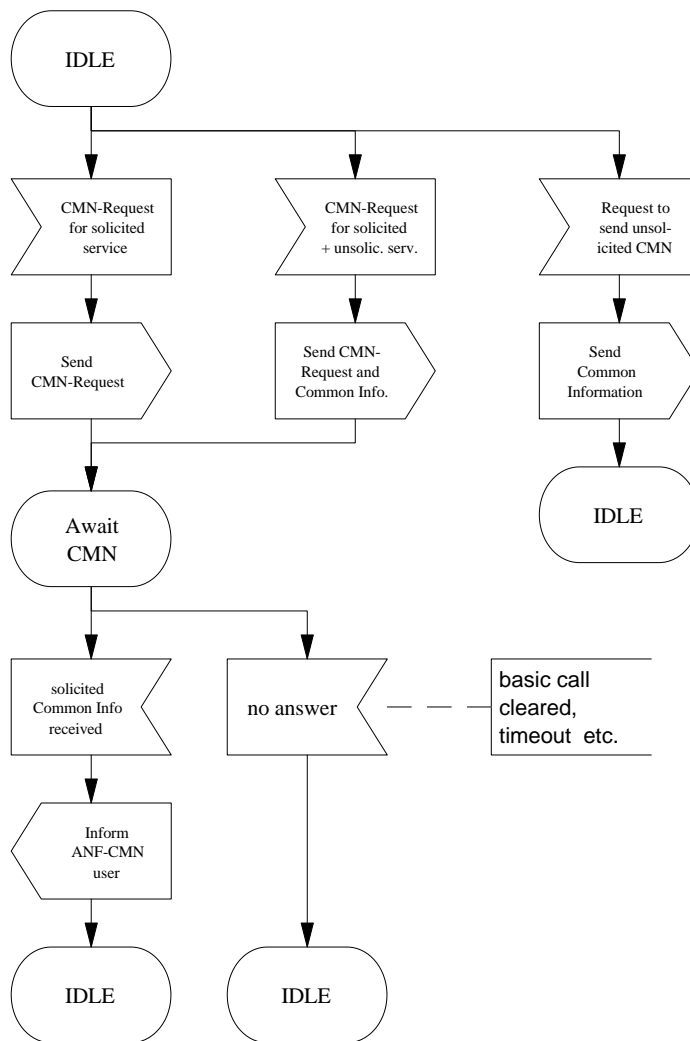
IDLE

CMN-Request for solicited service

CMN-Request for solicited + unsolic. serv.

Request to send unsolicited CMN

Send CMN-Request

Send CMN-Request and Common Info.

Send Common Information

IDLE

Await CMN

solicited Common Info received

no answer

basic call cleared, timeout etc.

Inform ANF-CMN user

IDLE

IDLE